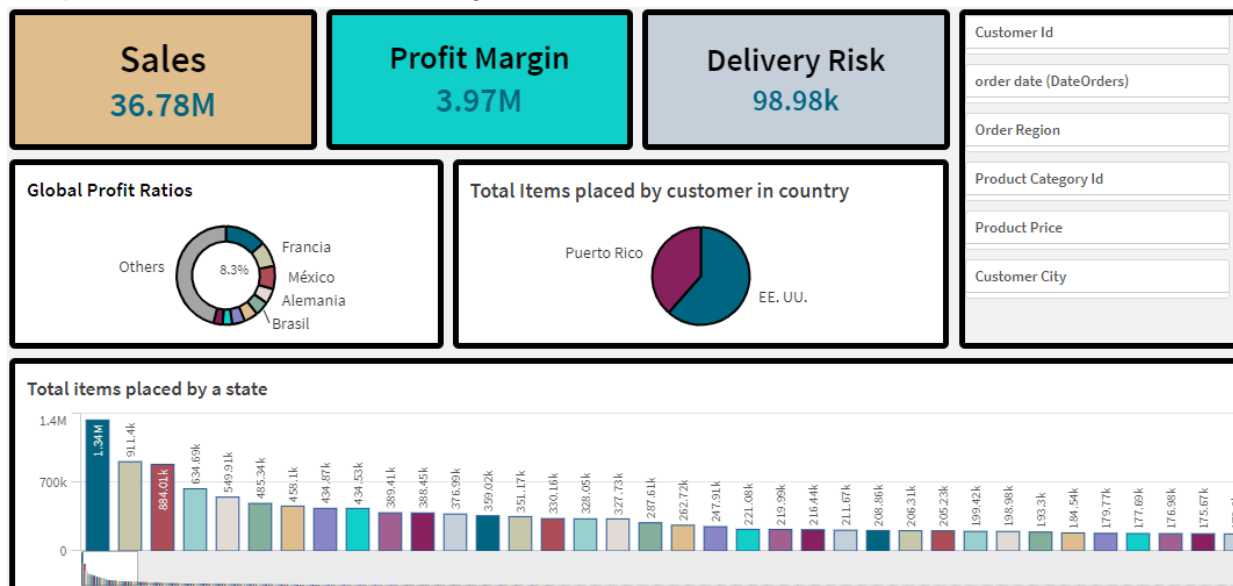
Sales
36.78M

Profit Margin
3.97M

Delivery Risk
98.98k

Customer Id
order date (DateOrders)
Order Region
Product Category Id
Product Price
Customer City

Global Profit Ratios
Others
8.3%
Francia
México
Alemania
Brasil

Total Items placed by customer in country
Puerto Rico
EE. UU.

Total items placed by a state
1.4M
700k
0
1.34M
911.4k
884.01k
634.69k
549.91k
485.34k
458.1k
434.87k
434.53k
389.41k
388.45k
376.99k
359.02k
351.17k
330.16k
328.05k
327.73k
287.61k
262.72k
247.91k
221.08k
219.99k
216.44k
211.67k
208.86k
206.31k
205.23k
199.42k
198.98k
193.3k
184.54k
179.77k
177.69k
176.98k
175.67k